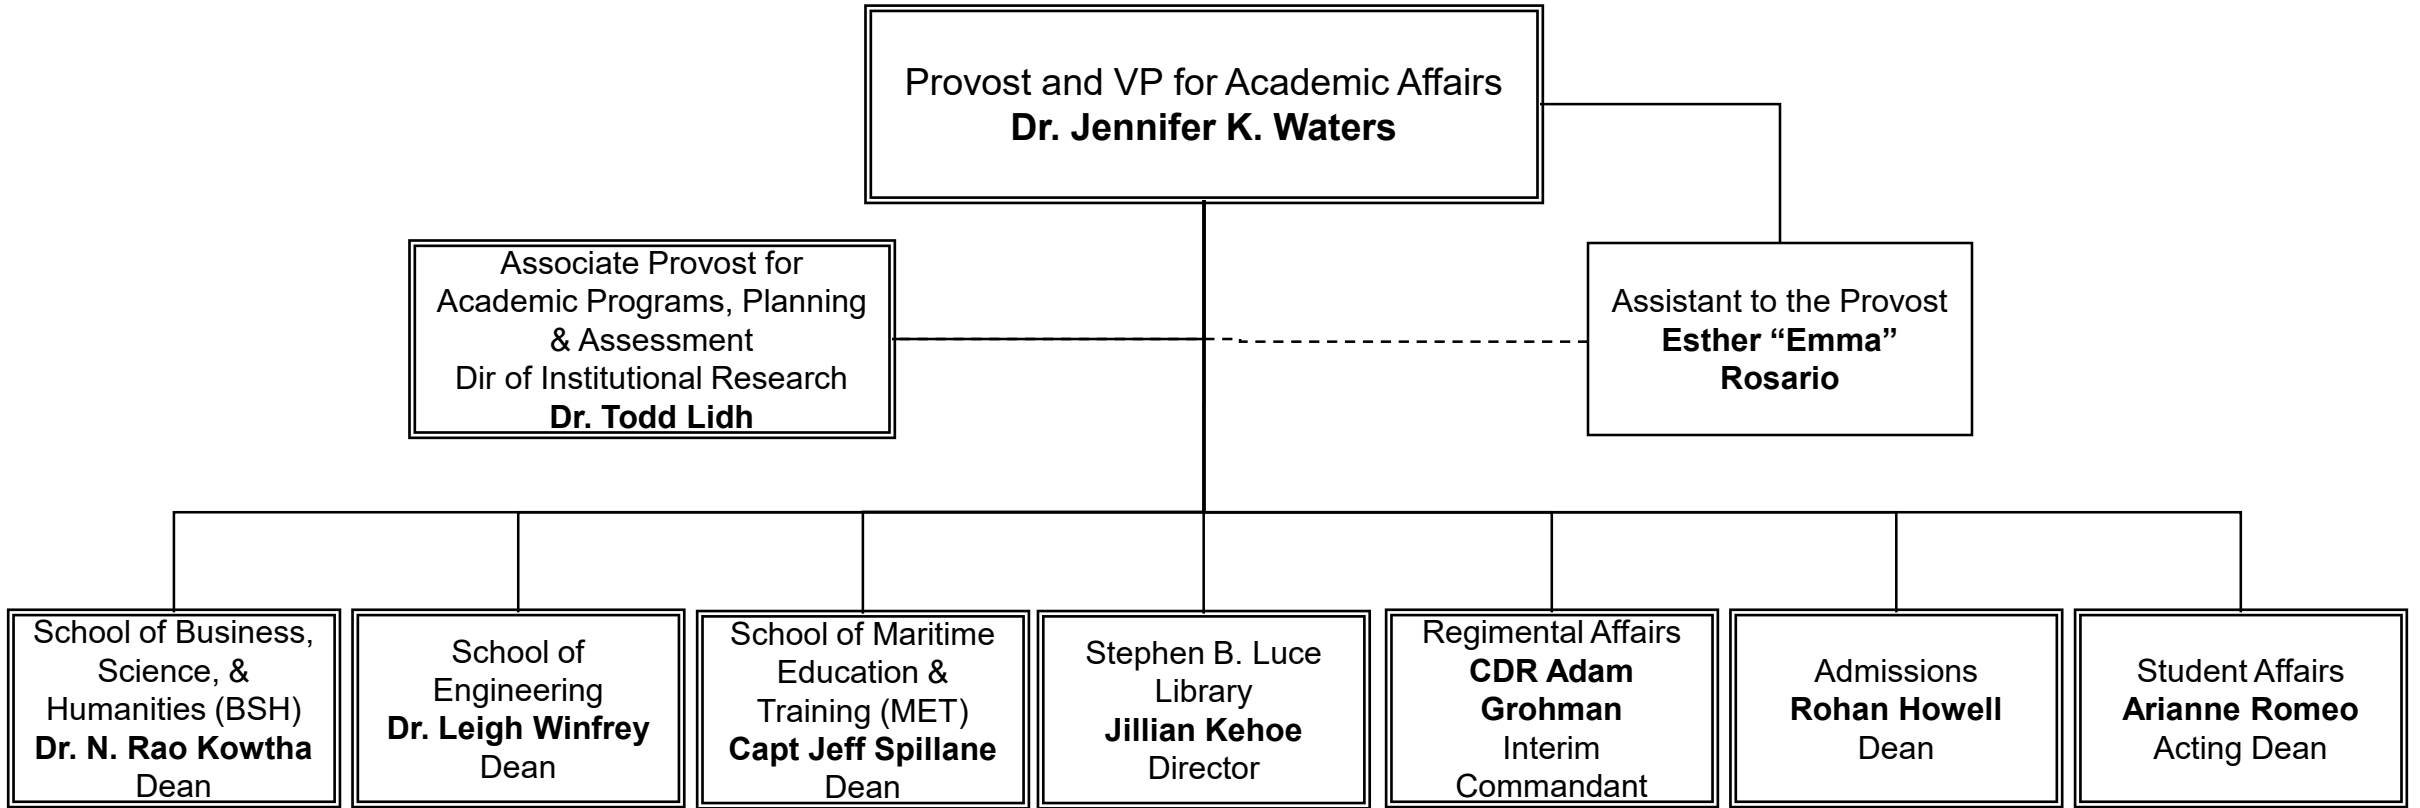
Provost and VP for Academic Affairs
**Dr. Jennifer K. Waters**

Associate Provost for Academic Programs, Planning & Assessment
Dir of Institutional Research
**Dr. Todd Lidh**

Assistant to the Provost
**Esther “Emma” Rosario**

School of Business, Science, & Humanities (BSH)
**Dr. N. Rao Kowtha**
Dean

School of Engineering
**Dr. Leigh Winfrey**
Dean

School of Maritime Education & Training (MET)
**Capt Jeff Spillane**
Dean

Stephen B. Luce Library
**Jillian Kehoe**
Director

Regimental Affairs
**CDR Adam Grohman**
Interim Commandant

Admissions
**Rohan Howell**
Dean

Student Affairs
**Arianne Romeo**
Acting Dean